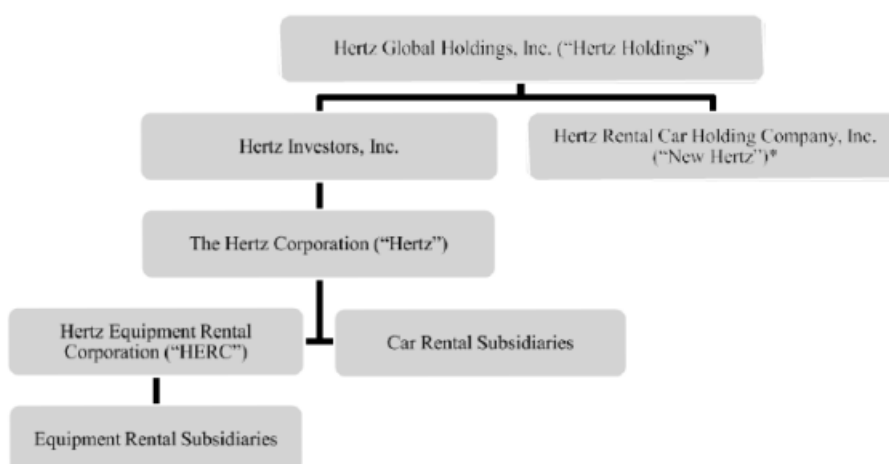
Hertz Global Holdings, Inc. ("Hertz Holdings")

Hertz Investors, Inc.

Hertz Rental Car Holding Company, Inc. ("New Hertz")*

The Hertz Corporation ("Hertz")

Hertz Equipment Rental Corporation ("HERC")

Car Rental Subsidiaries

Equipment Rental Subsidiaries